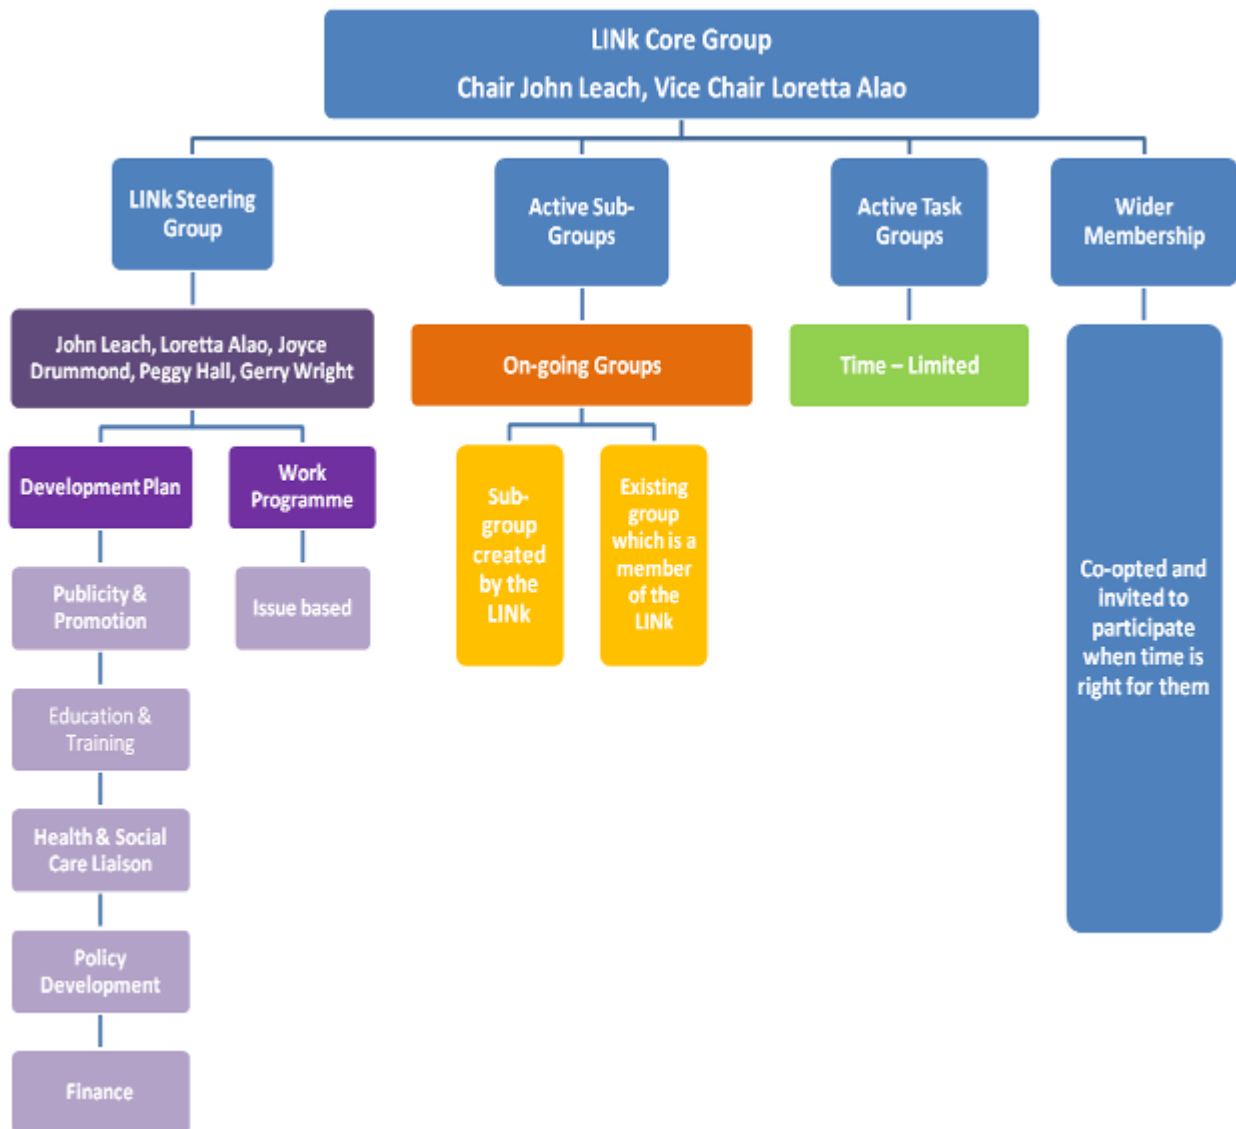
LINk Core Group
Chair John Leach, Vice Chair Loretta Alao

LINk Steering Group

John Leach, Loretta Alao, Joyce Drummond, Peggy Hall, Gerry Wright

Development Plan

Work Programme

Publicity & Promotion

Issue based

Education & Training

Health & Social Care Liaison

Policy Development

Finance

Active Sub-Groups

On-going Groups

Sub-group created by the LINk

Existing group which is a member of the LINk

Active Task Groups

Time – Limited

Wider Membership

Co-opted and invited to participate when time is right for them